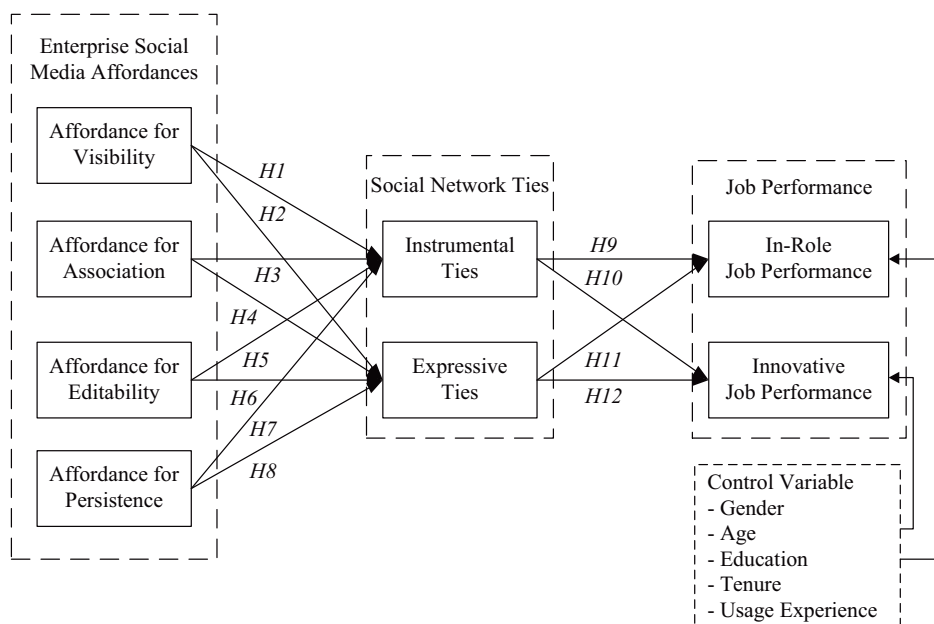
Enterprise Social Media Affordances

Affordance for Visibility

Affordance for Association

Affordance for Editability

Affordance for Persistence

H1
H2
H3
H4
H5
H6
H7
H8

Social Network Ties

Instrumental Ties

Expressive Ties

H9
H10
H11
H12

Job Performance

In-Role Job Performance

Innovative Job Performance

Control Variable
- Gender
- Age
- Education
- Tenure
- Usage Experience